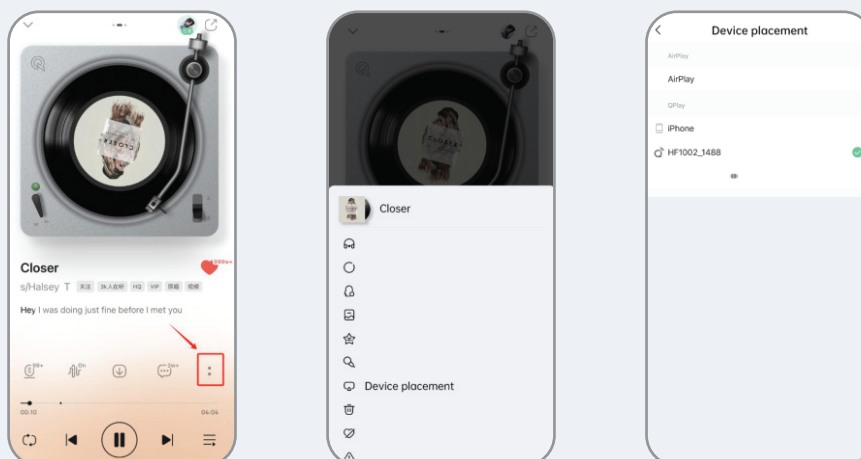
Closer

s/Halsey T 关注 3k人在听 HQ VIP 原唱 视频

999+

Hey I was doing just fine before I met you

00:10

04:04

Closer

Device placement

Device placement

AirPlay

AirPlay

QPlay

iPhone

HF1002_1488